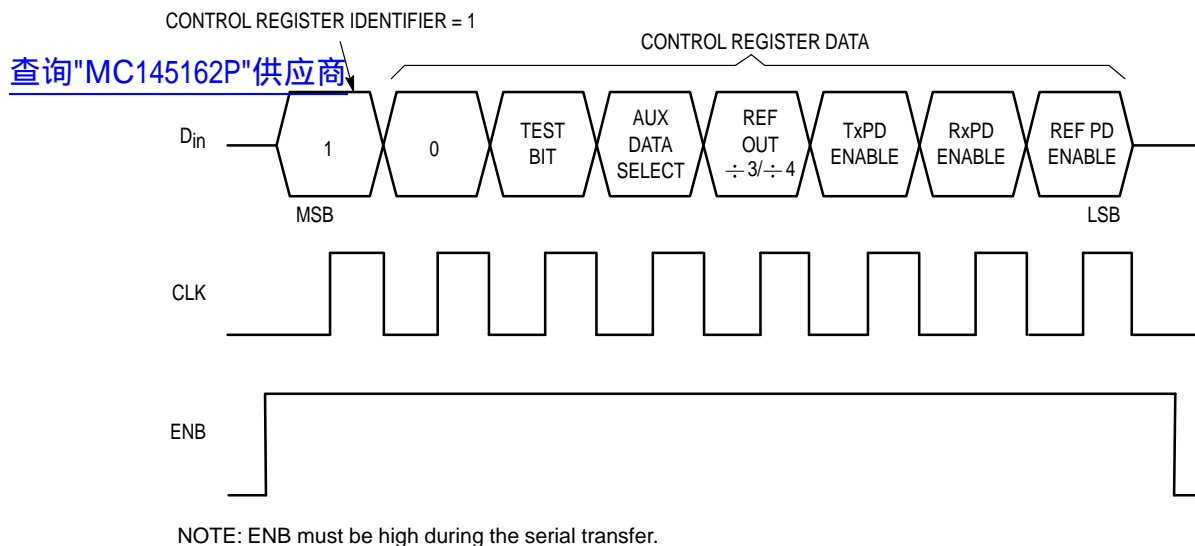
CONTROL REGISTER IDENTIFIER = 1

查询"MC145162P"供应商

CONTROL REGISTER DATA

$D_{in}$

1

0

TEST BIT

AUX DATA SELECT

REF OUT $\div 3/\div 4$

TxPD ENABLE

RxPD ENABLE

REF PD ENABLE

MSB

LSB

CLK

ENB

NOTE: ENB must be high during the serial transfer.